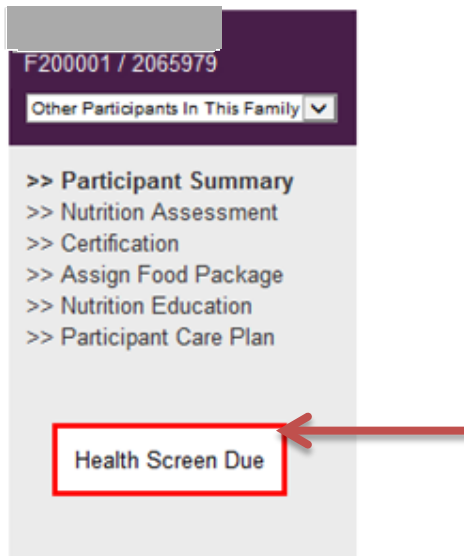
F200001 / 2065979

Other Participants In This Family

>> Participant Summary
>> Nutrition Assessment
>> Certification
>> Assign Food Package
>> Nutrition Education
>> Participant Care Plan

Health Screen Due